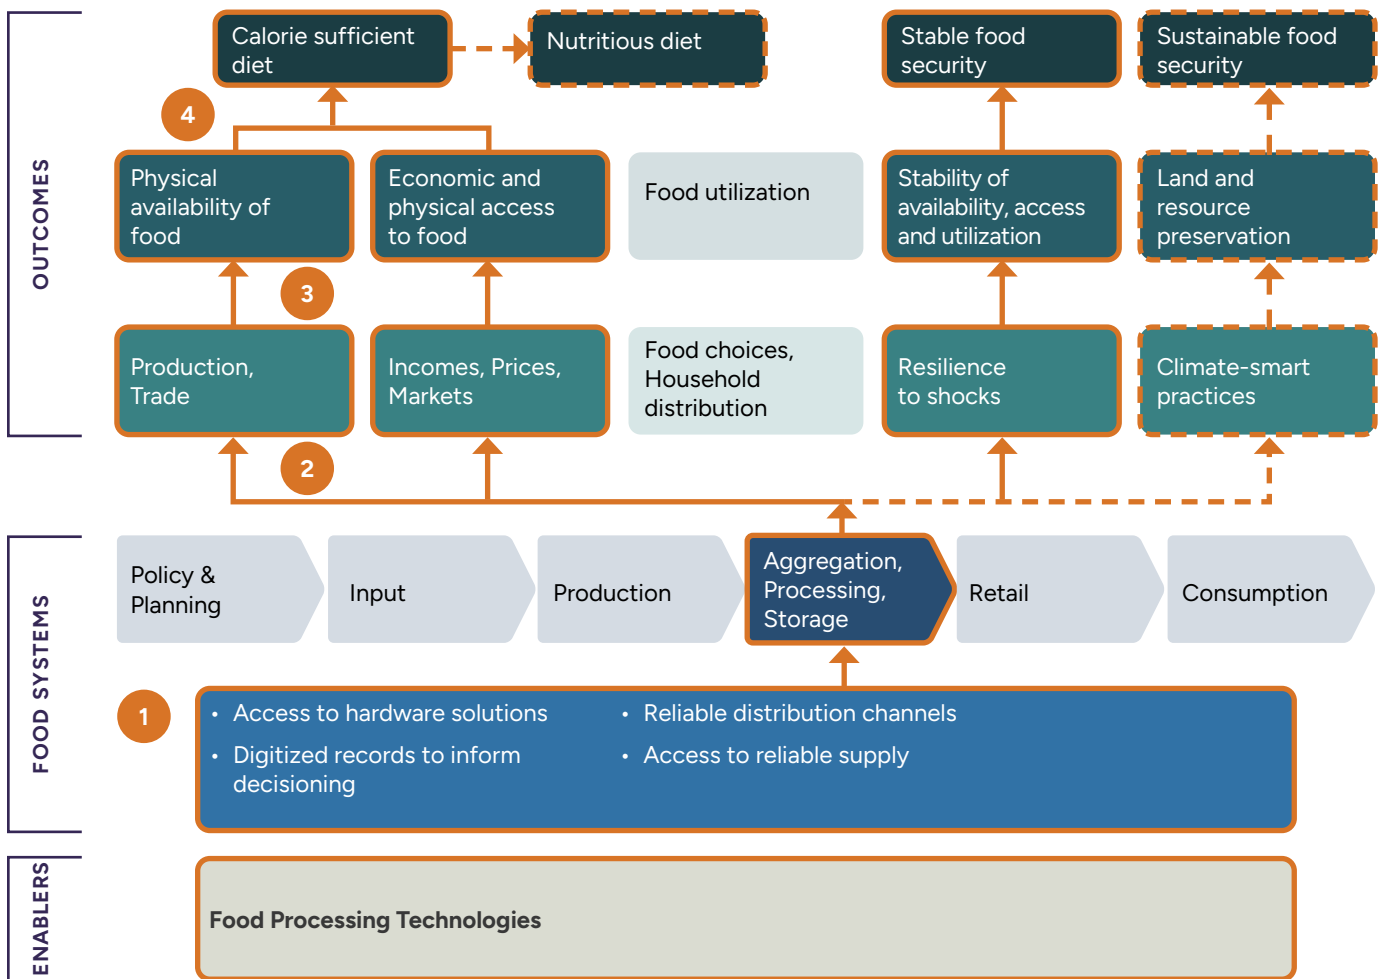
OUTCOMES

Calorie sufficient diet

Nutritious diet

Stable food security

Sustainable food security

4

Physical availability of food

Economic and physical access to food

Food utilization

Stability of availability, access and utilization

Land and resource preservation

3

Production, Trade

Incomes, Prices, Markets

Food choices, Household distribution

Resilience to shocks

Climate-smart practices

2

FOOD SYSTEMS

Policy & Planning

Input

Production

Aggregation, Processing, Storage

Retail

Consumption

1

• Access to hardware solutions
• Digitized records to inform decisioning
• Reliable distribution channels
• Access to reliable supply

ENABLERS

Food Processing Technologies